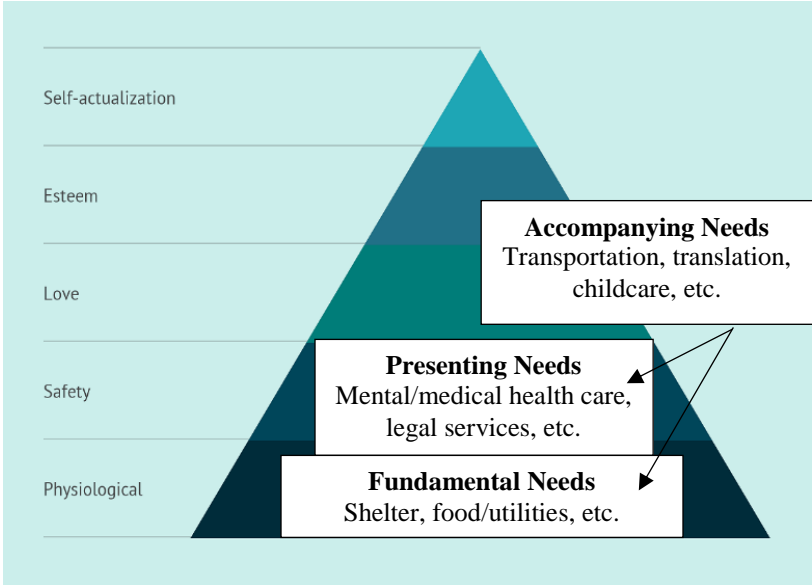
Self-actualization

Esteem

Love

Safety

Physiological

**Accompanying Needs**
Transportation, translation, childcare, etc.

**Presenting Needs**
Mental/medical health care, legal services, etc.

**Fundamental Needs**
Shelter, food/utilities, etc.